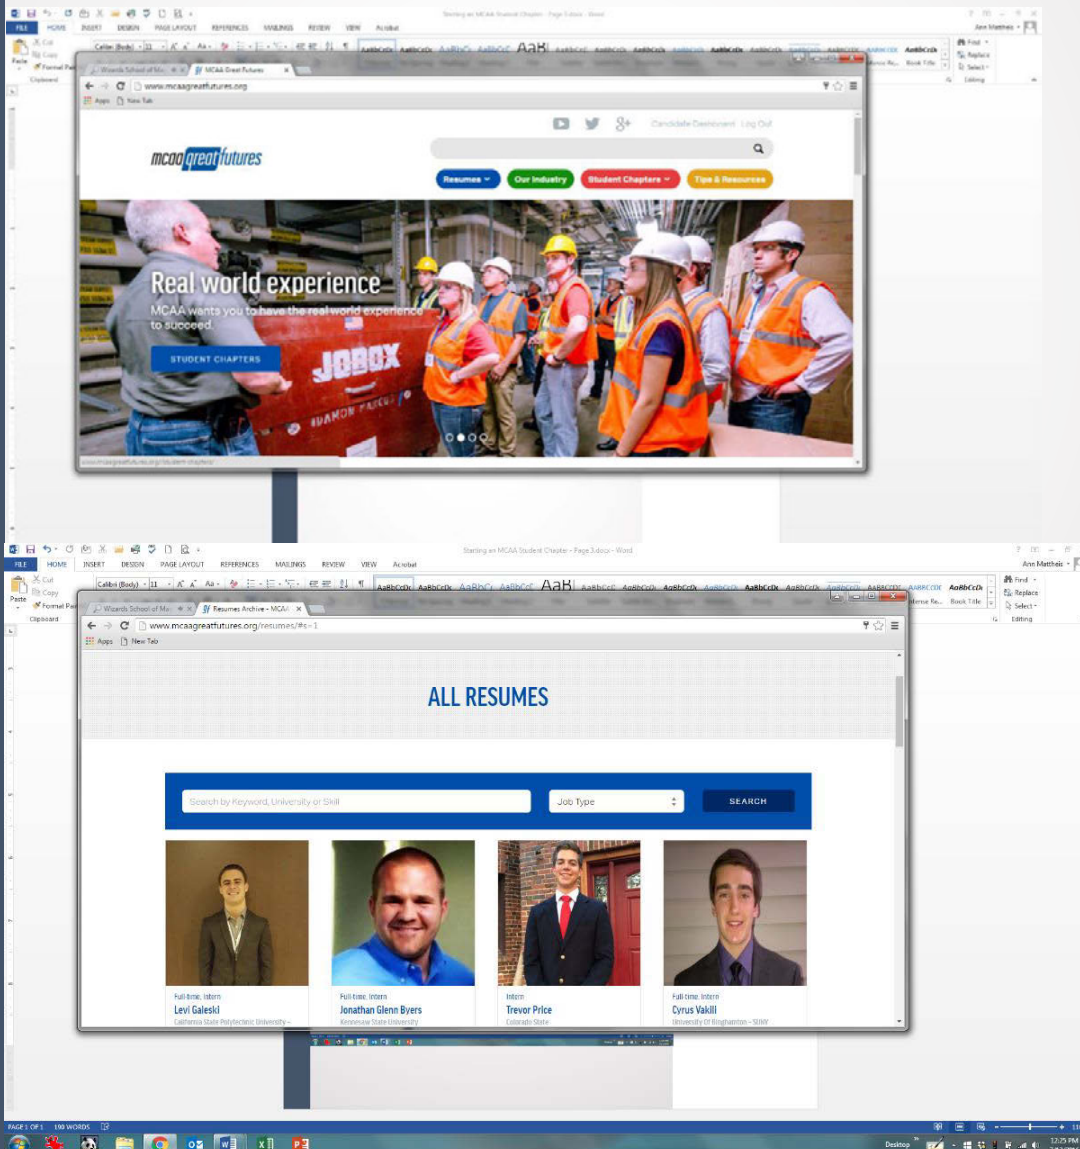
FILE HOME INSERT DESIGN PAGE LAYOUT REFERENCES MAILINGS REVIEW VIEW Acrobat

Starting an MCAA Student Chapter - Page 3.docx - Word

Ann Mattheis

Paste Cut Copy Format Painter Clipboard

Find Replace Select Editing

Wizards School of Ma... MCAA Great Futures

www.mcaagreatfutures.org

Apps New Tab

Candidate Dashboard Log Out

mcaa great futures

Resumes Our Industry Student Chapters Tips & Resources

Real world experience

MCAA wants you to have the real world experience to succeed.

STUDENT CHAPTERS

JOBOX

www.mcaagreatfutures.org/student-chapters

FILE HOME INSERT DESIGN PAGE LAYOUT REFERENCES MAILINGS REVIEW VIEW Acrobat

Starting an MCAA Student Chapter - Page 3.docx - Word

Ann Mattheis

Paste Cut Copy Format Painter Clipboard

Calibri (Body) 11

Find Replace Select Editing

Wizards School of Ma... Resumes Archive - MCAA

www.mcaagreatfutures.org/resumes/#s-1

Apps New Tab

ALL RESUMES

Search by Keyword, University or Skill

Job Type

SEARCH

Full-time, Intern
Levi Galeski
California State Polytechnic University -

Full-time, Intern
Jonathan Glenn Byers
Kennesaw State University

Intern
Trevor Price
Colorado State

Full-time, Intern
Cyrus Vakili
University Of Binghamton - SUNY

PAGE 1 OF 1 190 WORDS

Desktop 12:25 PM